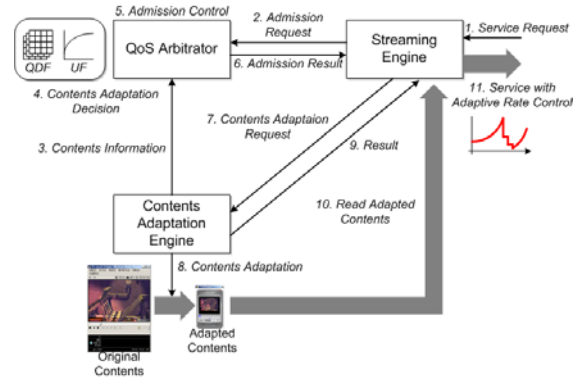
5. Admission Control

2. Admission Request

1. Service Request

QDF

UF

QoS Arbitrator

Streaming Engine

6. Admission Result

4. Contents Adaptation Decision

11. Service with Adaptive Rate Control

7. Contents Adaptaion Request

3. Contents Information

9. Result

Contents Adaptation Engine

10. Read Adapted Contents

8. Contents Adaptation

Original Contents

Adapted Contents